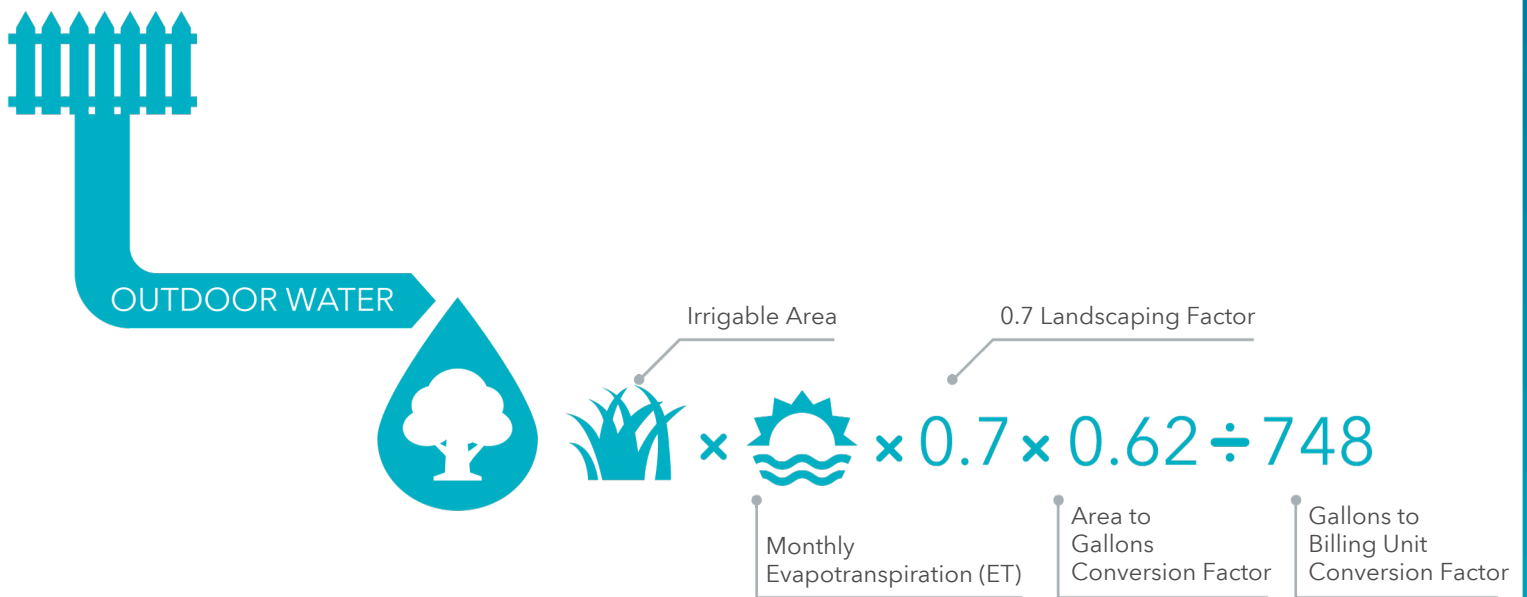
OUTDOOR WATER

Irrigable Area

0.7 Landscaping Factor

$\times$ $\times 0.7 \times 0.62 \div 748$

Monthly Evapotranspiration (ET)

Area to Gallons Conversion Factor

Gallons to Billing Unit Conversion Factor